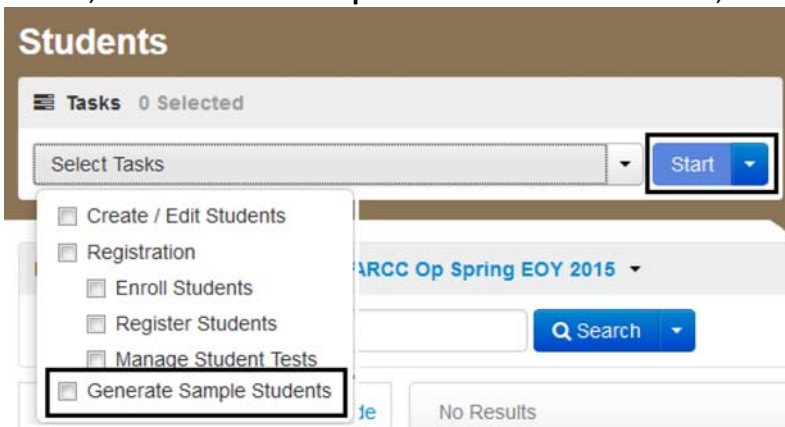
Students

Tasks 0 Selected

Select Tasks

Start

Create / Edit Students

Registration

Enroll Students

Register Students

Manage Student Tests

Generate Sample Students

ARCC Op Spring EOY 2015

Search

de

No Results